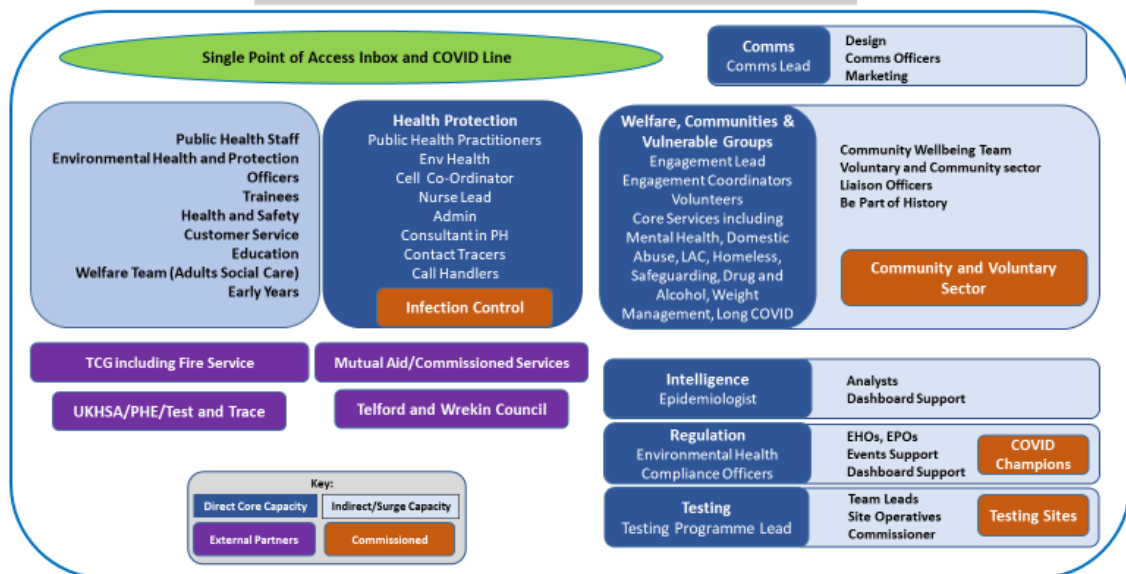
Single Point of Access Inbox and COVID Line

Comms
Comms Lead

Design
Comms Officers
Marketing

Public Health Staff
Environmental Health and Protection Officers
Trainees
Health and Safety
Customer Service
Education
Welfare Team (Adults Social Care)
Early Years

Health Protection
Public Health Practitioners
Env Health
Cell Co-Ordinator
Nurse Lead
Admin
Consultant in PH
Contact Tracers
Call Handlers

Infection Control

Welfare, Communities & Vulnerable Groups
Engagement Lead
Engagement Coordinators
Volunteers
Core Services including Mental Health, Domestic Abuse, LAC, Homeless, Safeguarding, Drug and Alcohol, Weight Management, Long COVID

Community Wellbeing Team
Voluntary and Community sector
Liaison Officers
Be Part of History

Community and Voluntary Sector

TCG including Fire Service

Mutual Aid/Commissioned Services

UKHSA/PHE/Test and Trace

Telford and Wrekin Council

Intelligence
Epidemiologist

Analysts
Dashboard Support

Regulation
Environmental Health Compliance Officers

EHOs, EPOs
Events Support
Dashboard Support

COVID Champions

Testing
Testing Programme Lead

Team Leads
Site Operatives
Commissioner

Testing Sites

Key:
Direct Core Capacity
Indirect/Surge Capacity
External Partners
Commissioned